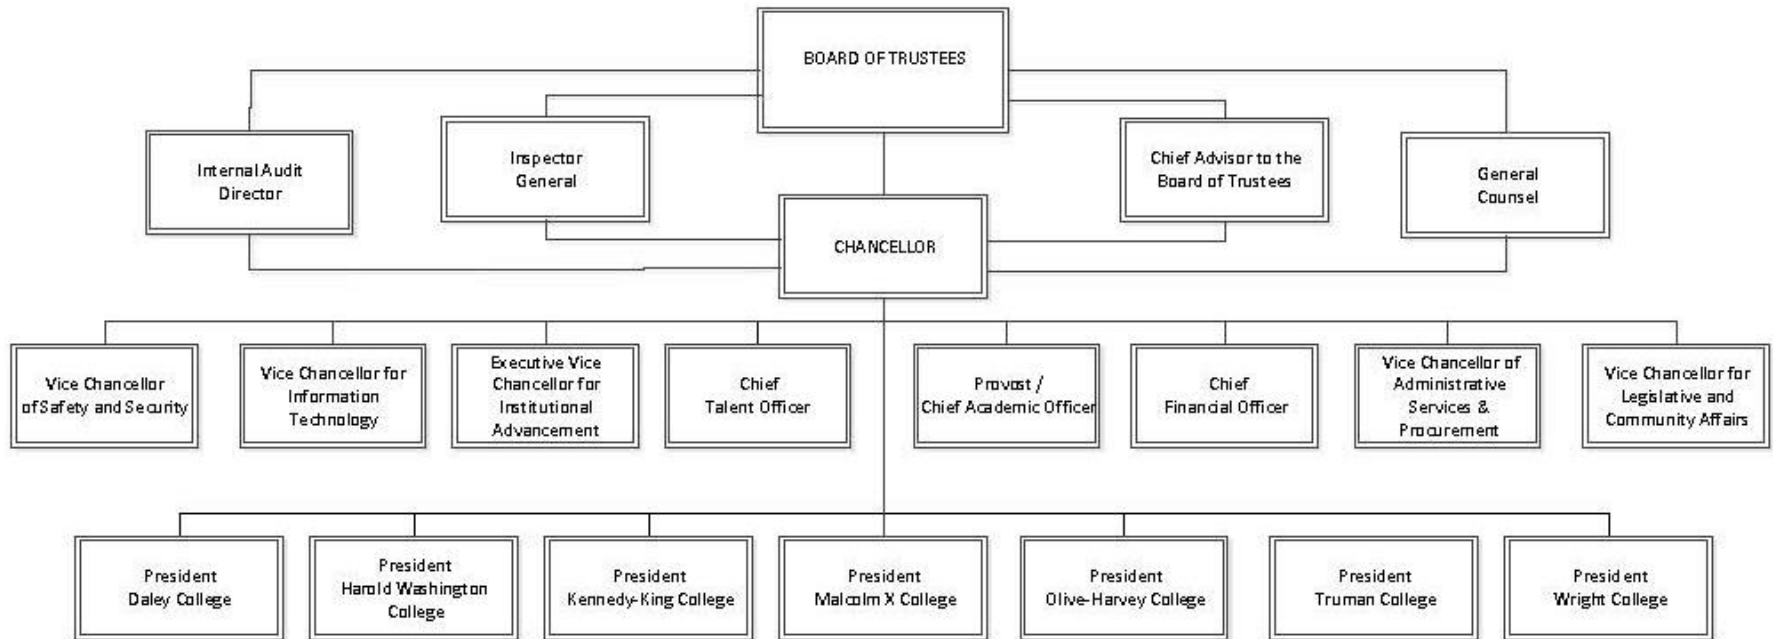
BOARD OF TRUSTEES

Internal Audit Director

Inspector General

Chief Advisor to the Board of Trustees

General Counsel

CHANCELLOR

Vice Chancellor of Safety and Security

Vice Chancellor for Information Technology

Executive Vice Chancellor for Institutional Advancement

Chief Talent Officer

Provost / Chief Academic Officer

Chief Financial Officer

Vice Chancellor of Administrative Services & Procurement

Vice Chancellor for Legislative and Community Affairs

President Daley College

President Harold Washington College

President Kennedy-King College

President Malcolm X College

President Olive-Harvey College

President Truman College

President Wright College